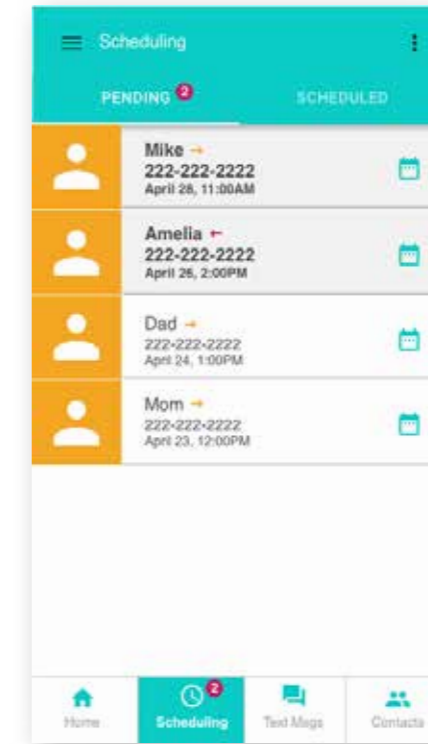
Scheduling

PENDING 2

SCHEDULED

Mike →
222-222-2222
April 28, 11:00AM

Amelia ←
222-222-2222
April 26, 2:00PM

Dad →
222-222-2222
April 24, 1:00PM

Mom →
222-222-2222
April 23, 12:00PM

Home

2
Scheduling

Text Msgs

Contacts